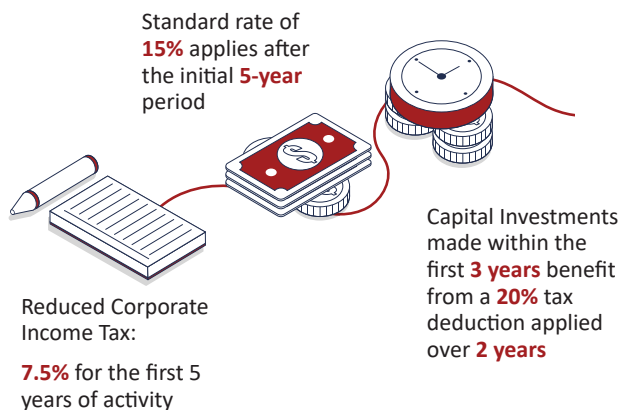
Standard rate of 15% applies after the initial 5-year period

Capital Investments made within the first 3 years benefit from a 20% tax deduction applied over 2 years

Reduced Corporate Income Tax:

7.5% for the first 5 years of activity